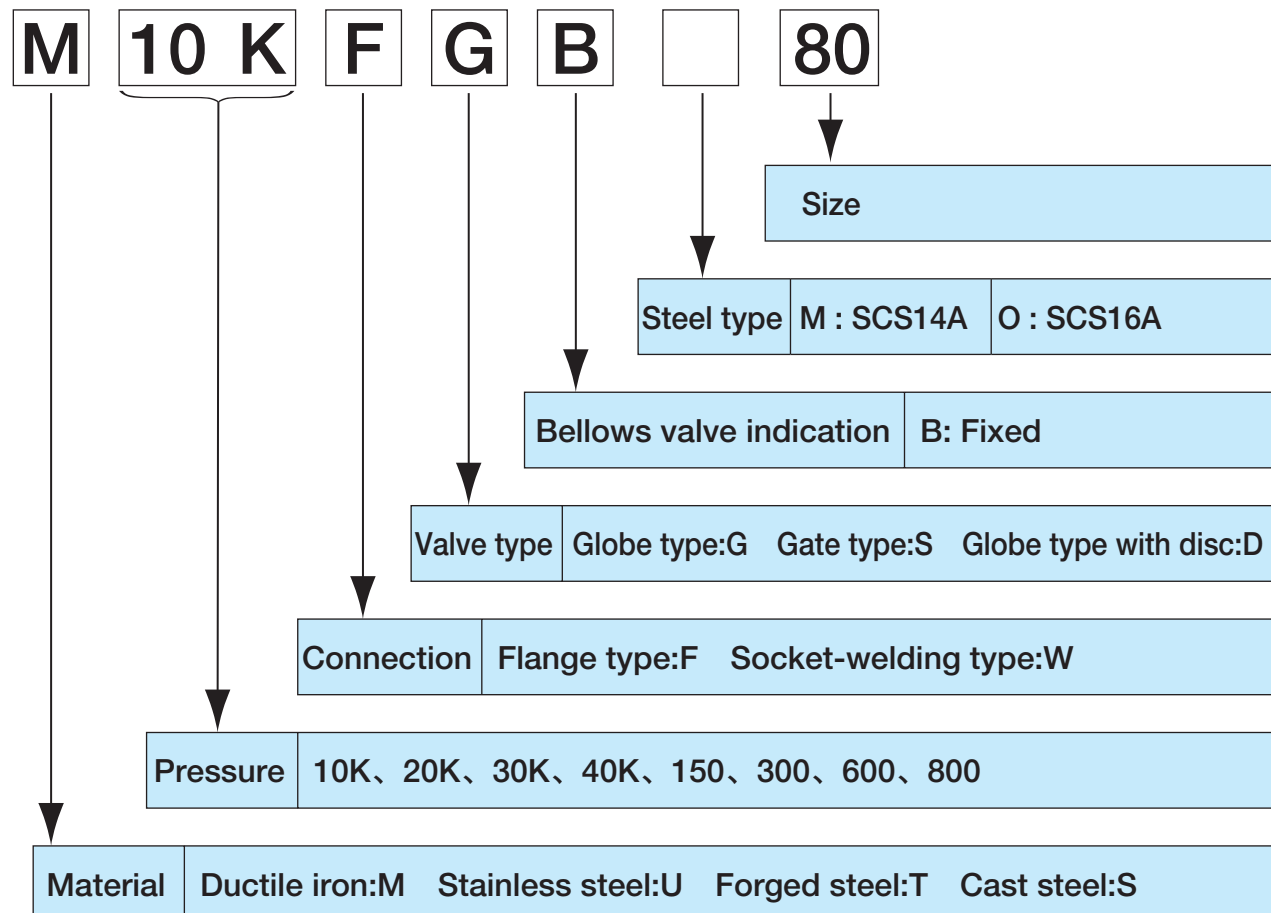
M 10 K F G B 80

Size

| Steel type | M : SCS14A | O : SCS16A |
|---|---|---|

| Bellows valve indication | B: Fixed |
|---|---|

| Valve type | Globe type:G Gate type:S Globe type with disc:D |
|---|---|

| Connection | Flange type:F Socket-welding type:W |
|---|---|

| Pressure | 10K、20K、30K、40K、150、300、600、800 |
|---|---|

| Material | Ductile iron:M Stainless steel:U Forged steel:T Cast steel:S |
|---|---|